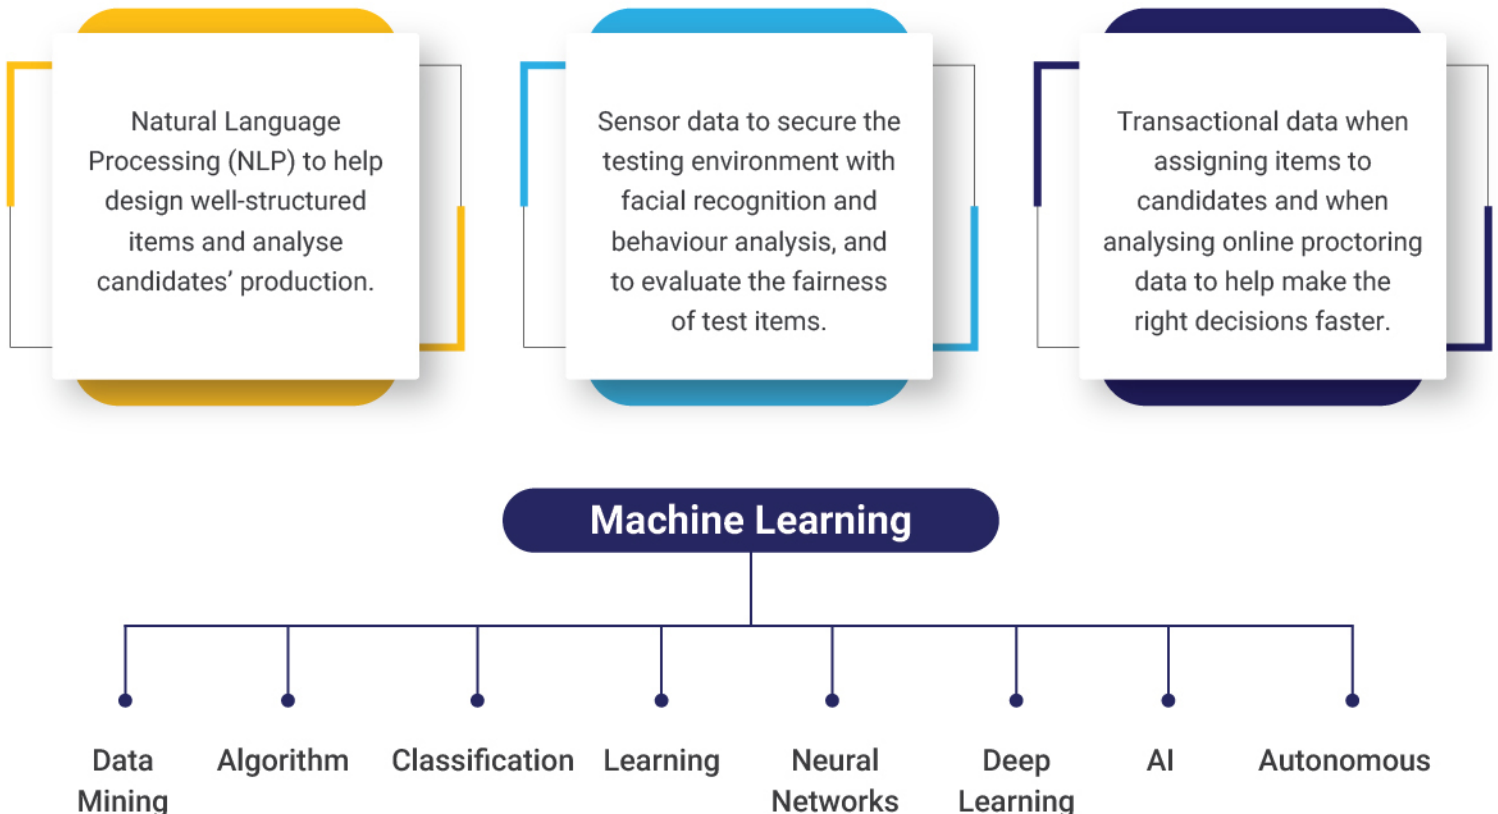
Natural Language Processing (NLP) to help design well-structured items and analyse candidates' production.

Sensor data to secure the testing environment with facial recognition and behaviour analysis, and to evaluate the fairness of test items.

Transactional data when assigning items to candidates and when analysing online proctoring data to help make the right decisions faster.

Machine Learning

Data Mining

Algorithm

Classification

Learning

Neural Networks

Deep Learning

AI

Autonomous